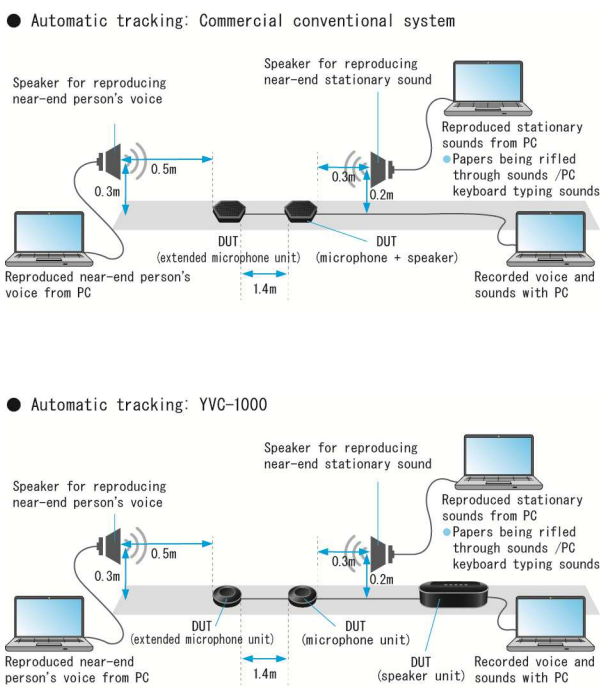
● Automatic tracking: Commercial conventional system

Speaker for reproducing near-end person's voice

Speaker for reproducing near-end stationary sound

Reproduced stationary sounds from PC
● Papers being rifled through sounds /PC keyboard typing sounds

0.5m

0.3m

0.3m

0.2m

DUT (extended microphone unit)

DUT (microphone + speaker)

1.4m

Reproduced near-end person's voice from PC

Recorded voice and sounds with PC

● Automatic tracking: YVC-1000

Speaker for reproducing near-end stationary sound

Speaker for reproducing near-end person's voice

Reproduced stationary sounds from PC
● Papers being rifled through sounds /PC keyboard typing sounds

0.5m

0.3m

0.3m

0.2m

DUT (extended microphone unit)

DUT (microphone unit)

DUT (speaker unit)

1.4m

Reproduced near-end person's voice from PC

Recorded voice and sounds with PC